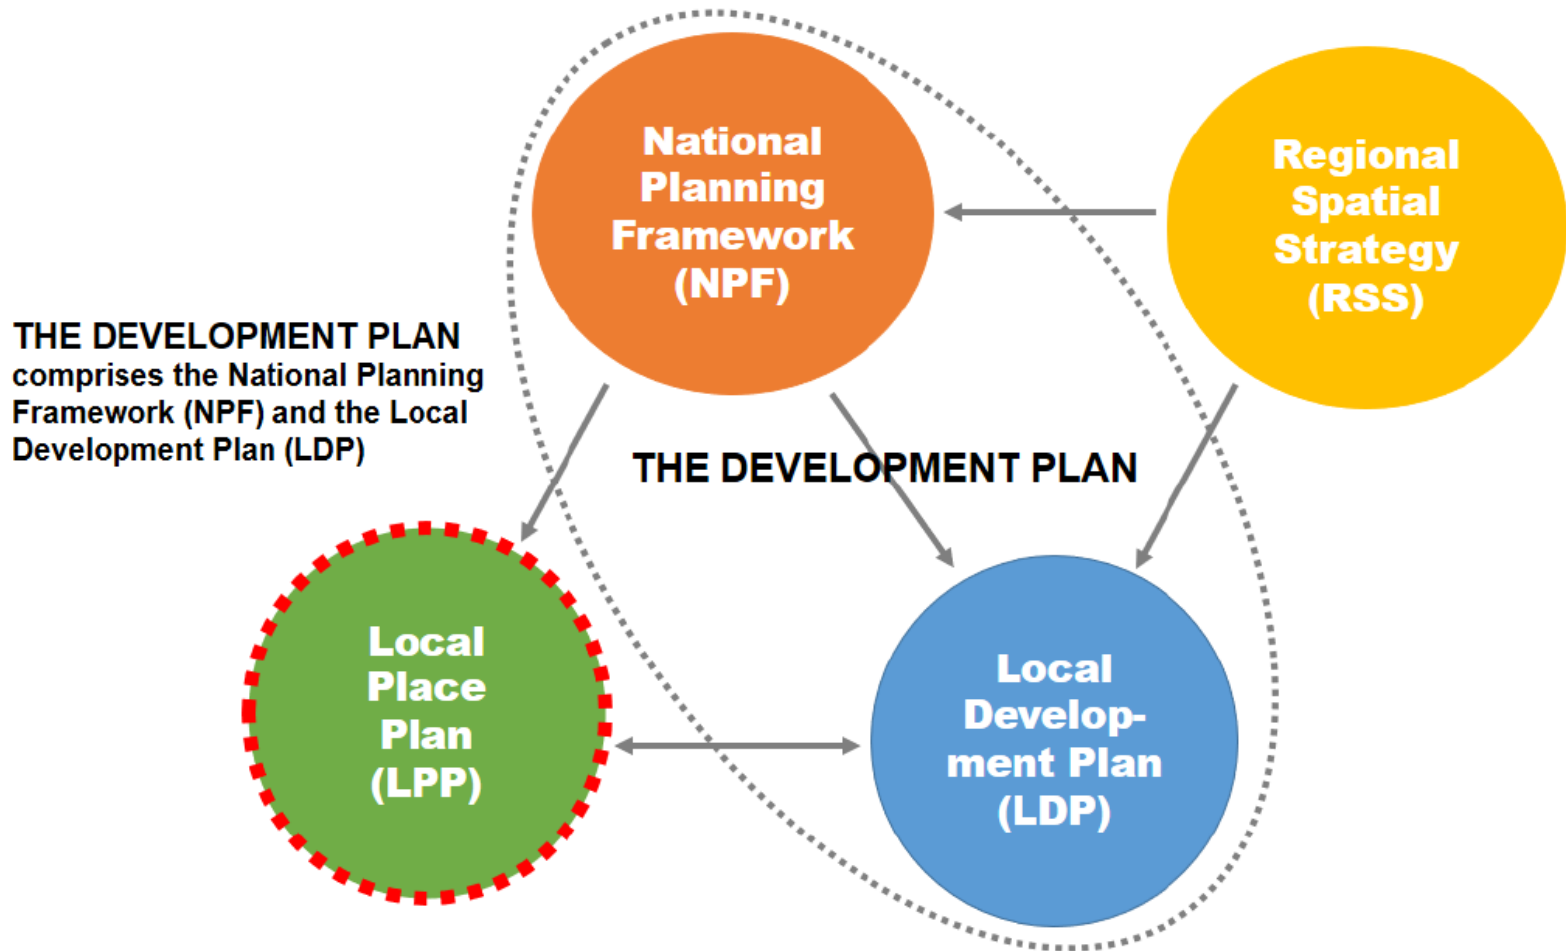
National Planning Framework (NPF)

Regional Spatial Strategy (RSS)

THE DEVELOPMENT PLAN comprises the National Planning Framework (NPF) and the Local Development Plan (LDP)

THE DEVELOPMENT PLAN

Local Place Plan (LPP)

Local Development Plan (LDP)